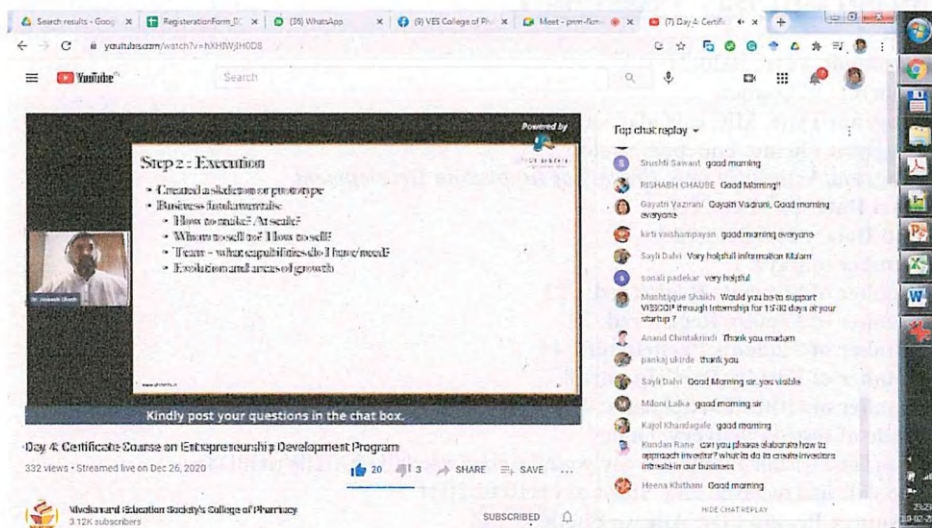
Search results - Goog | RegistrationForm_D | (35) WhatsApp | (9) VES College of Ph | Meet - prm-fom | (7) Day 4: Certific

youtube.com/watch?v=hXHlWjSHODS

YouTube

Search

Powered by

Step 2 : Execution

• Created a skeleton or prototype
• Business fundamentals:
• How to make? At scale?
• Whom to sell to? How to sell?
• Team – what capabilities do I have/need?
• Evolution and areas of growth

Kindly post your questions in the chat box.

Day 4: Certificate Course on Entrepreneurship Development Program

332 views • Streamed live on Dec 26, 2020

20 | 3 | SHARE | SAVE | ...

Vivekanand Education Society's College of Pharmacy
3.12K subscribers

SUBSCRIBED

Top chat replay

Srushti Sawant good morning

RISHABH CHAUBE Good Morning!!

Gayatri Vazirani Gayatri Vazirani, Good morning everyone

kirti vaishampayan good morning everyone

Sayli Dalvi Very helpfull information Mam

sonali padekar very helpful

Mushtaque Shaikh Would you be to support VESCOP through Internship for 15/30 days at your startup ?

Anand Chintakindi Thank you madam

pankaj ukirde thank you

Sayli Dalvi Good Morning sir, you visible

Miloni Lalka good morning sir

Kajol Khandagale good morning

Kundan Rane can you please elaborate how to approach investor? what to do to create investors intrests in our business

Heena Khithani Good morning

HIDE CHAT REPLAY